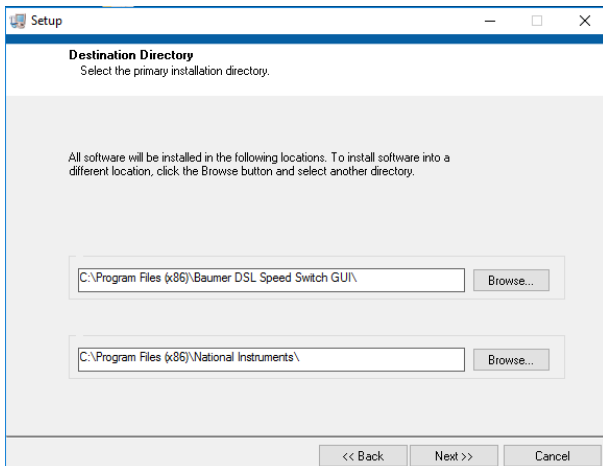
Setup

Destination Directory
Select the primary installation directory.

All software will be installed in the following locations. To install software into a different location, click the Browse button and select another directory.

C:\Program Files (x86)\Baumer DSL Speed Switch GUI\

Browse...

C:\Program Files (x86)\National Instruments\

Browse...

<< Back

Next >>

Cancel